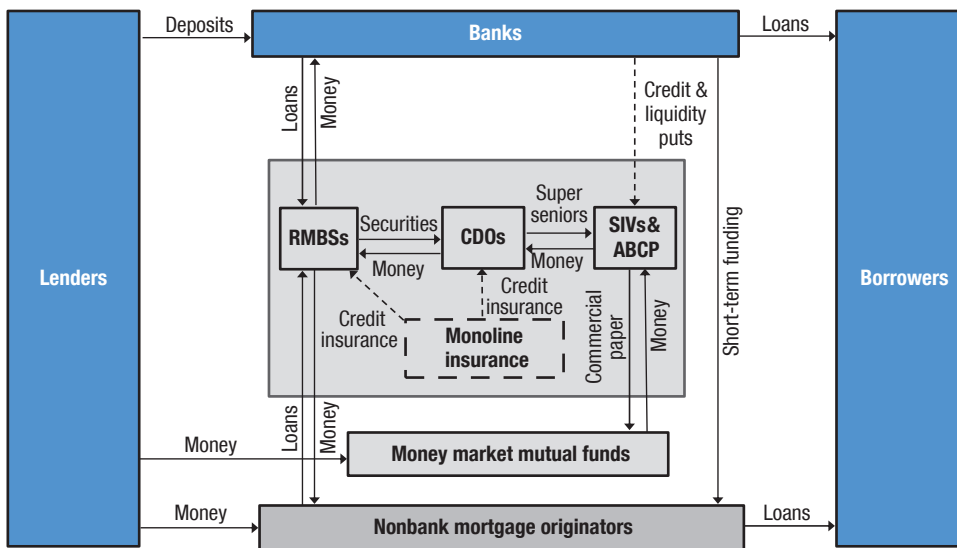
Deposits

Banks

Loans

Loans

Money

Credit & liquidity puts

Lenders

RMBSs

Securities

Money

CDOs

Super seniors

Money

SIVs& ABCP

Short-term funding

Borrowers

Credit insurance

Credit insurance

Monoline insurance

Commercial paper

Money

Loans

Money

Money

Money market mutual funds

Money

Nonbank mortgage originators

Loans